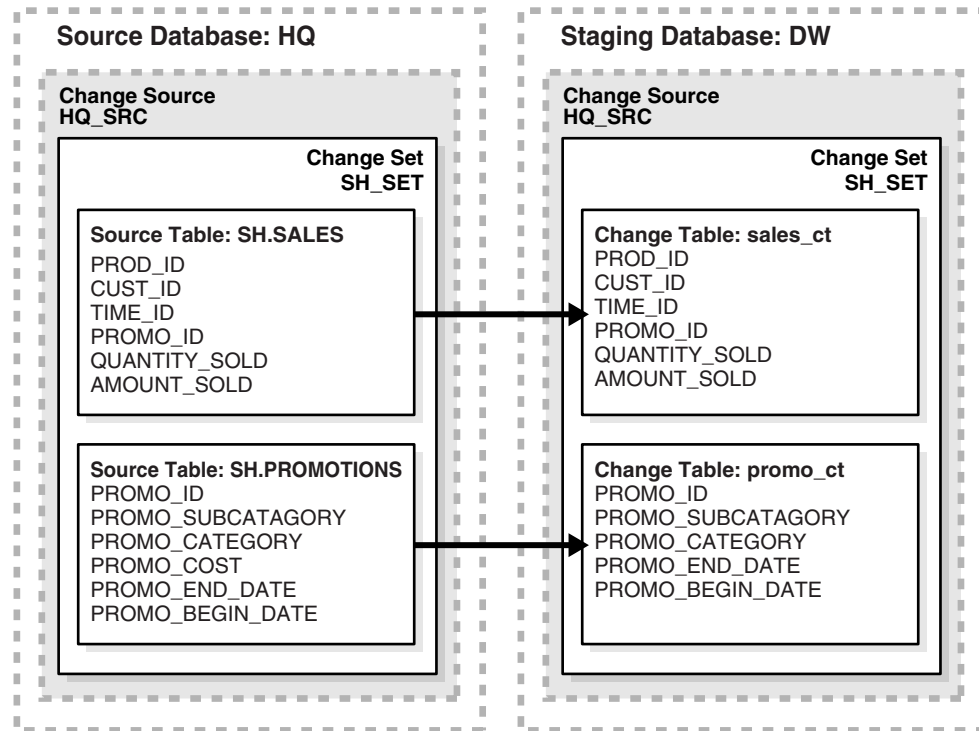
Source Database: HQ

Change Source
HQ_SRC

Change Set
SH_SET

Source Table: SH.SALES
PROD_ID
CUST_ID
TIME_ID
PROMO_ID
QUANTITY_SOLD
AMOUNT_SOLD

Source Table: SH.PROMOTIONS
PROMO_ID
PROMO_SUBCATAGORY
PROMO_CATEGORY
PROMO_COST
PROMO_END_DATE
PROMO_BEGIN_DATE

Staging Database: DW

Change Source
HQ_SRC

Change Set
SH_SET

Change Table: sales_ct
PROD_ID
CUST_ID
TIME_ID
PROMO_ID
QUANTITY_SOLD
AMOUNT_SOLD

Change Table: promo_ct
PROMO_ID
PROMO_SUBCATAGORY
PROMO_CATEGORY
PROMO_END_DATE
PROMO_BEGIN_DATE